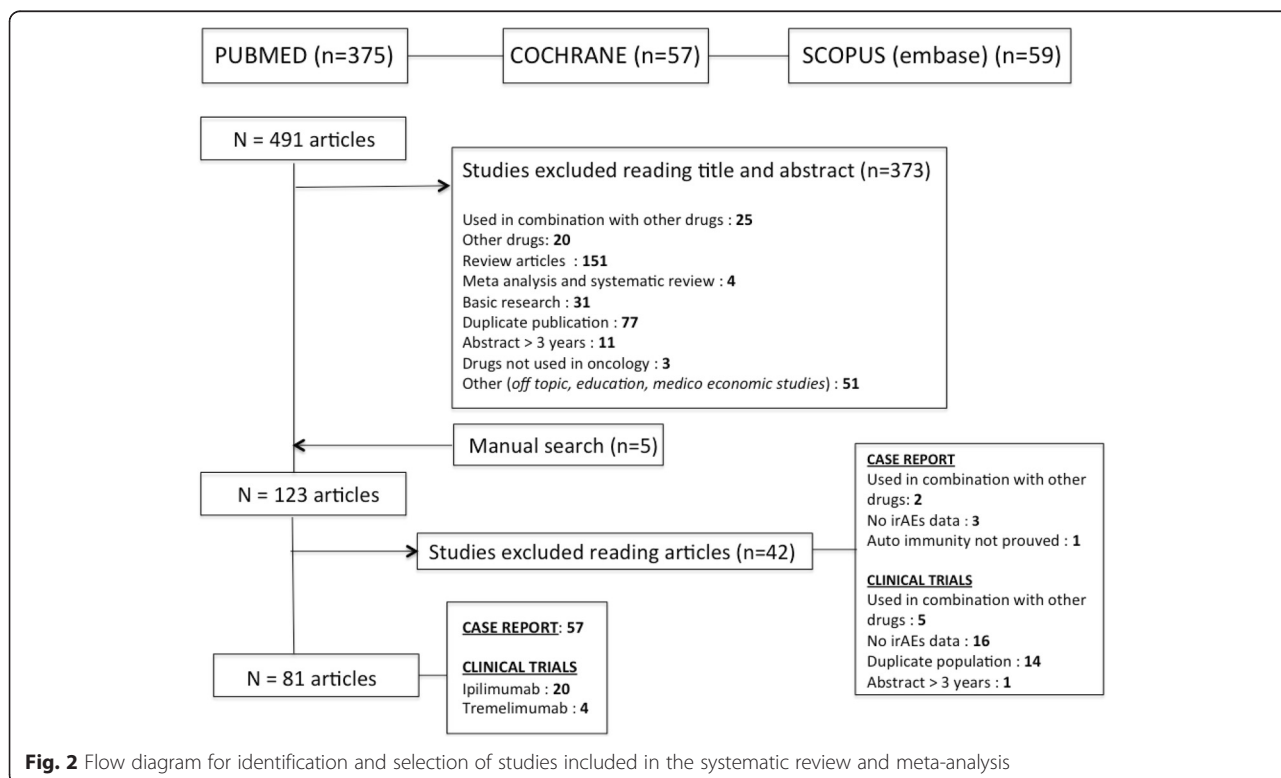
PUBMED (n=375)

COCHRANE (n=57)

SCOPUS (embase) (n=59)

N = 491 articles

Studies excluded reading title and abstract (n=373)

Used in combination with other drugs : **25**
Other drugs: **20**
Review articles : **151**
Meta analysis and systematic review : **4**
Basic research : **31**
Duplicate publication : **77**
Abstract > 3 years : **11**
Drugs not used in oncology : **3**
Other (*off topic, education, medico economic studies*) : **51**

Manual search (n=5)

N = 123 articles

Studies excluded reading articles (n=42)

CASE REPORT
Used in combination with other drugs: **2**
No irAEs data : **3**
Auto immunity not prouved : **1**

CLINICAL TRIALS
Used in combination with other drugs : **5**
No irAEs data : **16**
Duplicate population : **14**
Abstract > 3 years : **1**

N = 81 articles

CASE REPORT: **57**

CLINICAL TRIALS
Ipilimumab : **20**
Tremelimumab : **4**

**Fig. 2** Flow diagram for identification and selection of studies included in the systematic review and meta-analysis